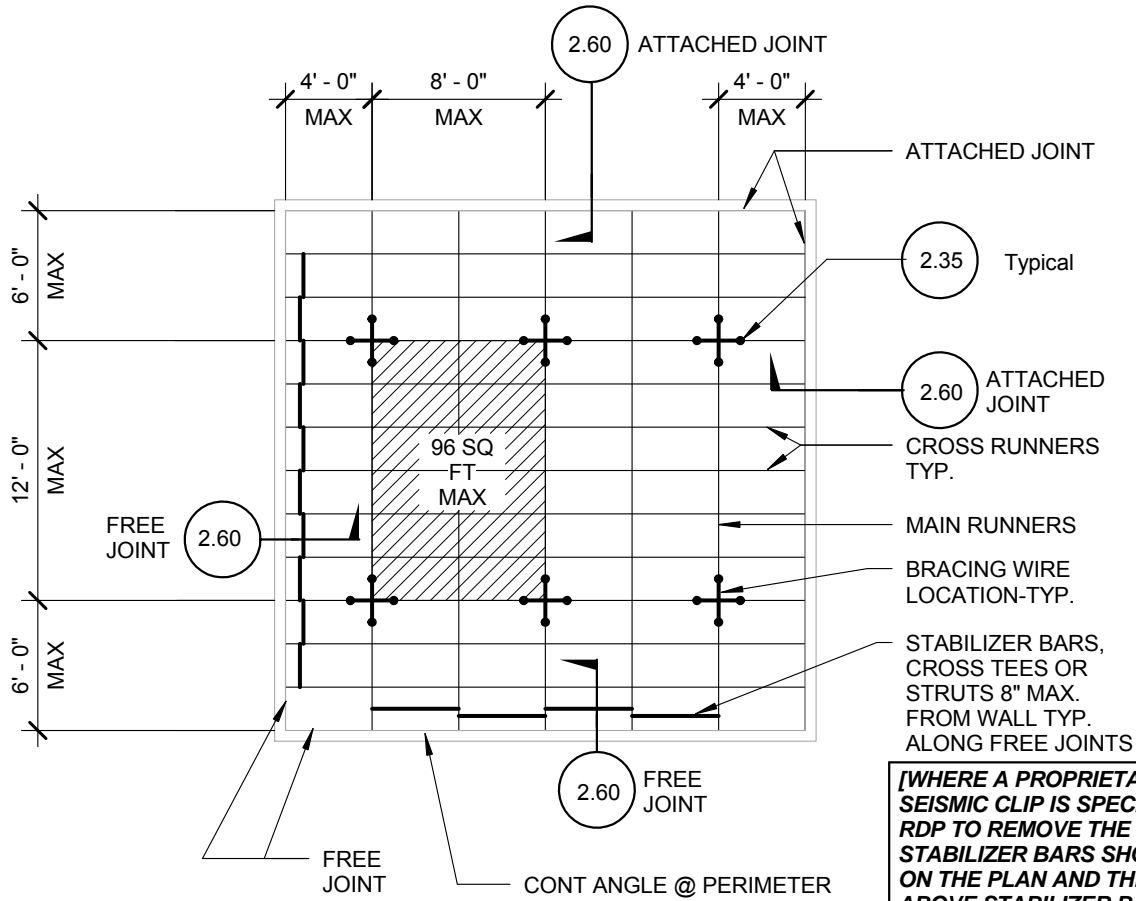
2.60 ATTACHED JOINT

4' - 0" MAX

8' - 0" MAX

4' - 0" MAX

ATTACHED JOINT

6' - 0" MAX

2.35 Typical

2.60 ATTACHED JOINT

12' - 0" MAX

96 SQ FT MAX

CROSS RUNNERS TYP.

FREE JOINT 2.60

MAIN RUNNERS

BRACING WIRE LOCATION-TYP.

6' - 0" MAX

STABILIZER BARS, CROSS TEES OR STRUTS 8" MAX. FROM WALL TYP. ALONG FREE JOINTS

2.60 FREE JOINT

FREE JOINT

CONT ANGLE @ PERIMETER

[WHERE A PROPRIETA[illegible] SEISMIC CLIP IS SPEC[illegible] RDP TO REMOVE THE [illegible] STABILIZER BARS SHO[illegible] ON THE PLAN AND TH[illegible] ABOVE STABILIZER B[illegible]